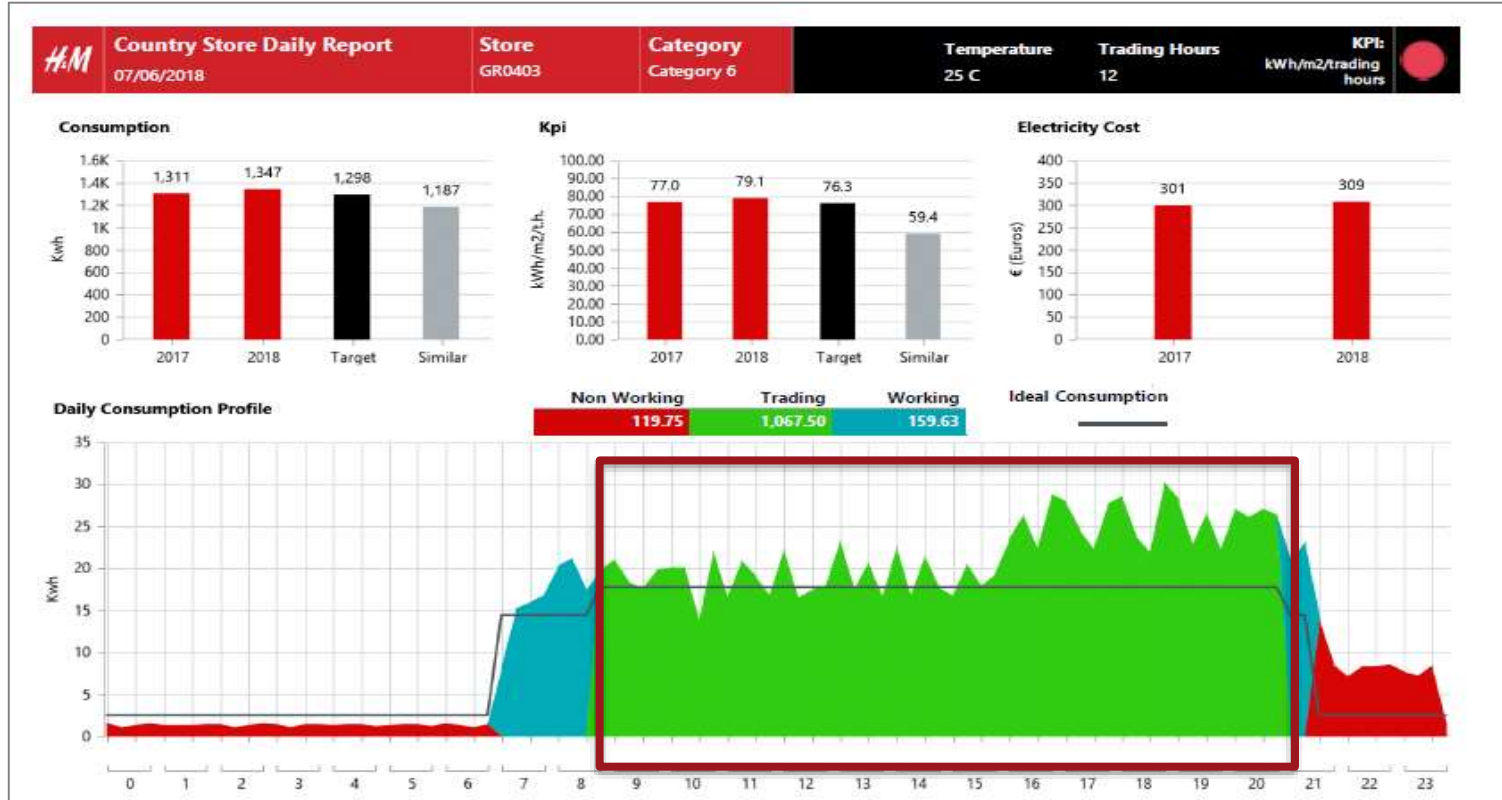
H&M Country Store Daily Report 07/06/2018 | Store GR0403 | Category Category 6 | Temperature 25 C | Trading Hours 12 | KPI: kWh/m2/trading hours

Consumption

1.6K
1.4K
1.2K
1K
800
600
400
200
0
Kwh

1,311 1,347 1,298 1,187

2017 2018 Target Similar

Kpi

100.00
90.00
80.00
70.00
60.00
50.00
40.00
30.00
20.00
10.00
0.00
kWh/m2/t.h.

77.0 79.1 76.3 59.4

2017 2018 Target Similar

Electricity Cost

400
350
300
250
200
150
100
50
0
€ (Euros)

301 309

2017 2018

Daily Consumption Profile

| Non Working | Trading | Working |
|---|---|---|
| 119.75 | 1,067.50 | 159.63 |

Ideal Consumption

35
30
25
20
15
10
5
0
Kwh

0 1 2 3 4 5 6 7 8 9 10 11 12 13 14 15 16 17 18 19 20 21 22 23